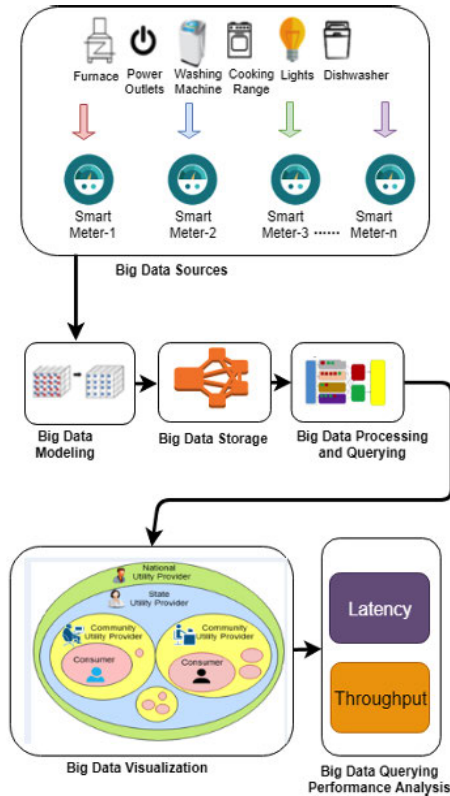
Furnace Power Outlets Washing Machine Cooking Range Lights Dishwasher

Smart Meter-1 Smart Meter-2 Smart Meter-3 ······ Smart Meter-n

Big Data Sources

Big Data Modeling

Big Data Storage

Big Data Processing and Querying

National Utility Provider

State Utility Provider

Community Utility Provider

Community Utility Provider

Consumer

Consumer

Big Data Visualization

Latency

Throughput

Big Data Querying Performance Analysis